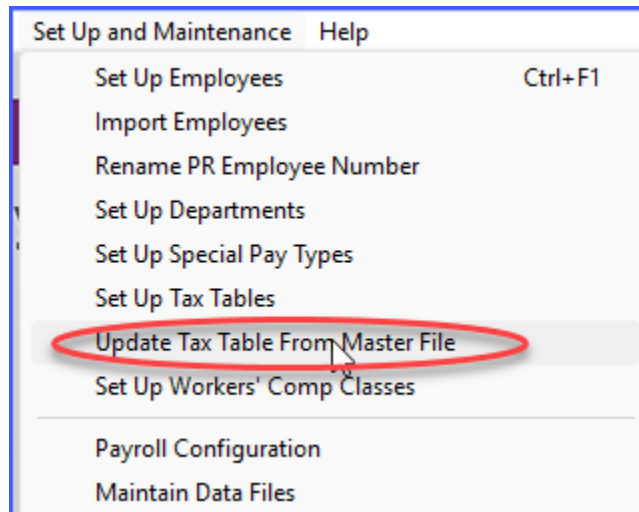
Set Up and Maintenance Help

Set Up Employees Ctrl+F1
Import Employees
Rename PR Employee Number
Set Up Departments
Set Up Special Pay Types
Set Up Tax Tables
Update Tax Table From Master File
Set Up Workers' Comp Classes

Payroll Configuration
Maintain Data Files